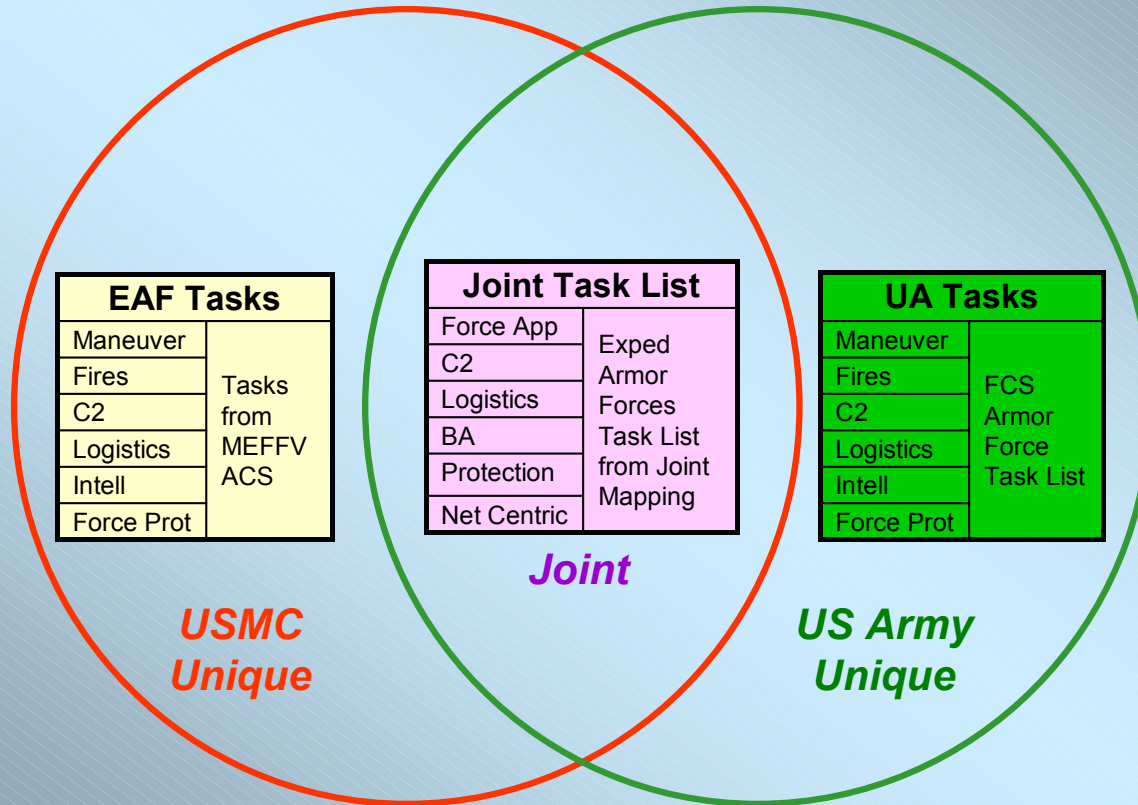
| EAF Tasks | |
|---|---|
| Maneuver | Tasks from MEFFV ACS |
| Fires | |
| C2 | |
| Logistics | |
| Intell | |
| Force Prot | |

| Joint Task List | |
|---|---|
| Force App | Exped Armor Forces Task List from Joint Mapping |
| C2 | |
| Logistics | |
| BA | |
| Protection | |
| Net Centric | |

| UA Tasks | |
|---|---|
| Maneuver | FCS Armor Force Task List |
| Fires | |
| C2 | |
| Logistics | |
| Intell | |
| Force Prot | |

Joint

USMC Unique

US Army Unique